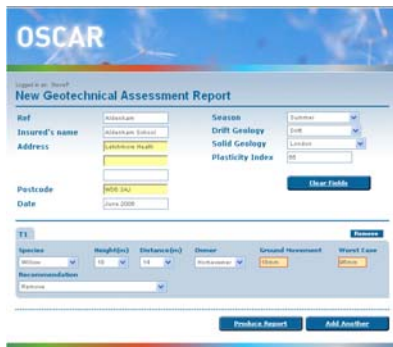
OSCAR

Logged in as: Benoff

New Geotechnical Assessment Report

Ref
Insured's name
Address

Postcode
Date

Aldenham
Aldenham School
Letchmore Heath

WD6 3AJ
June 2008

Season
Drift Geology
Solid Geology
Plasticity Index

Summer
Drift
London
88

Clear Fields

T1

Remove

Species
Height(m)
Distance(m)
Owner
Ground Movement
Worst Case

Willow
15
14
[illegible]
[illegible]
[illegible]

Recommendation
Remove

Produce Report
Add Another